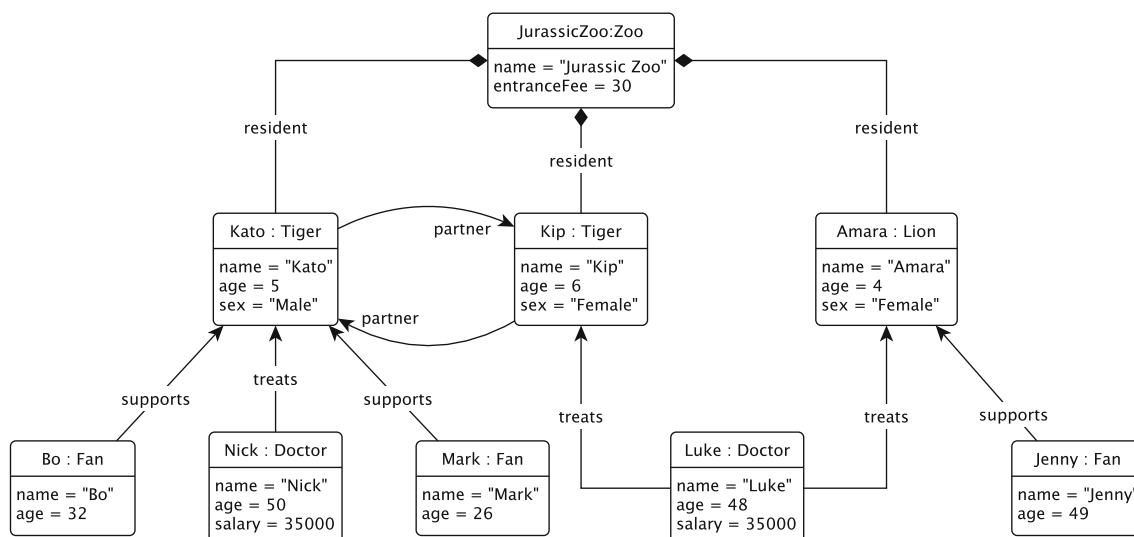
JurassicZoo:Zoo
name = "Jurassic Zoo"
entranceFee = 30

resident

resident

resident

Kato : Tiger
name = "Kato"
age = 5
sex = "Male"

partner

Kip : Tiger
name = "Kip"
age = 6
sex = "Female"

partner

Amara : Lion
name = "Amara"
age = 4
sex = "Female"

supports

treats

supports

treats

treats

supports

Bo : Fan
name = "Bo"
age = 32

Nick : Doctor
name = "Nick"
age = 50
salary = 35000

Mark : Fan
name = "Mark"
age = 26

Luke : Doctor
name = "Luke"
age = 48
salary = 35000

Jenny : Fan
name = "Jenny"
age = 49